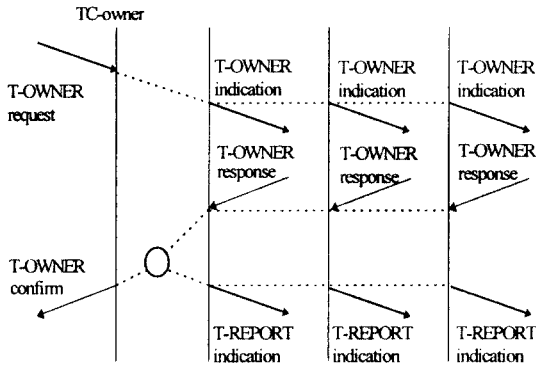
TC-owner

T-OWNER request

T-OWNER indication

T-OWNER indication

T-OWNER indication

T-OWNER response

T-OWNER response

T-OWNER response

T-OWNER confirm

T-REPORT indication

T-REPORT indication

T-REPORT indication